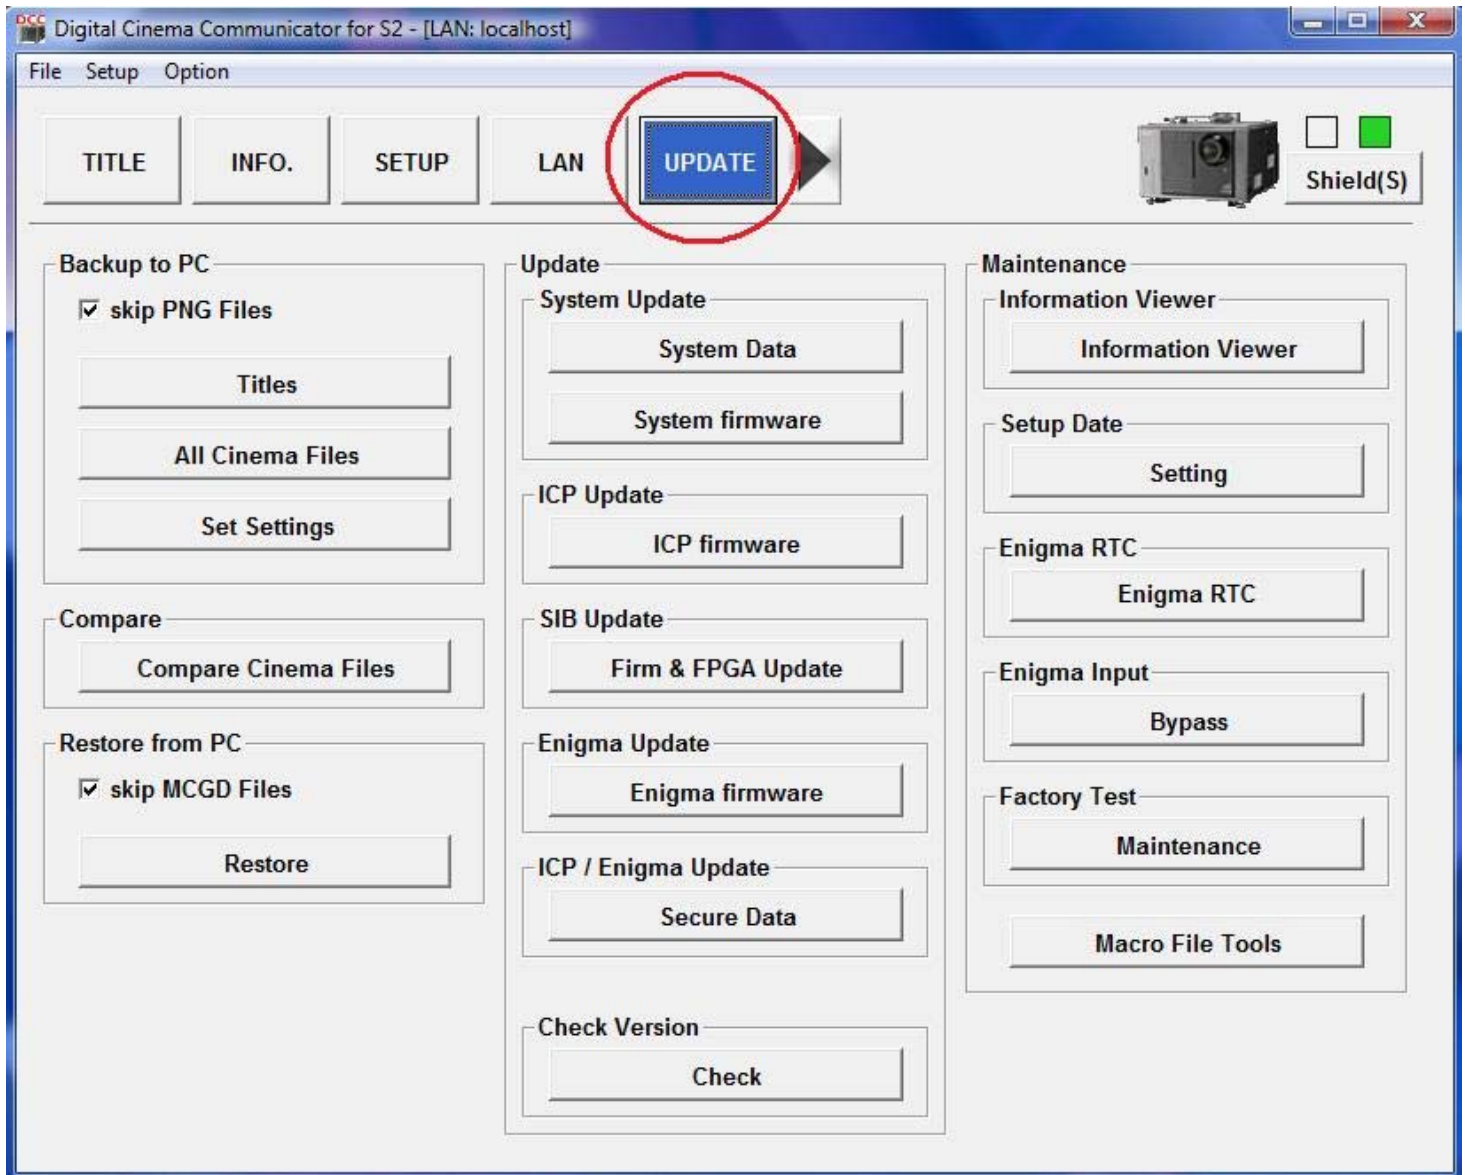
Digital Cinema Communicator for S2 - [LAN: localhost]

File Setup Option

TITLE INFO. SETUP LAN UPDATE

Shield(S)

Backup to PC

☑ skip PNG Files

Titles

All Cinema Files

Set Settings

Compare

Compare Cinema Files

Restore from PC

☑ skip MCGD Files

Restore

Update

System Update

System Data

System firmware

ICP Update

ICP firmware

SIB Update

Firm & FPGA Update

Enigma Update

Enigma firmware

ICP / Enigma Update

Secure Data

Check Version

Check

Maintenance

Information Viewer

Information Viewer

Setup Date

Setting

Enigma RTC

Enigma RTC

Enigma Input

Bypass

Factory Test

Maintenance

Macro File Tools